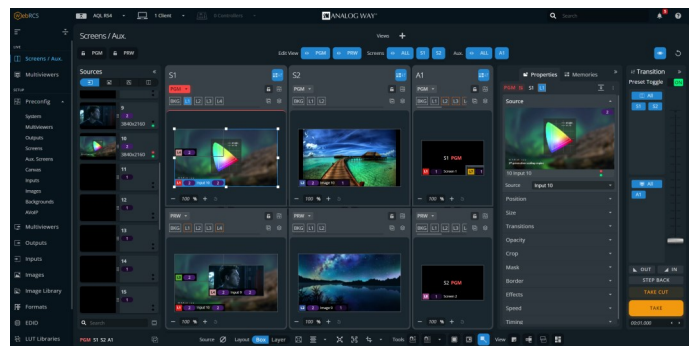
WebRCS AQL RS4 1 Client 0 Controllers ANALOG WAY Search 1

Screens / Aux.

Views +

PGM PRW

Edit View PGM PRW Screens ALL S1 S2 Aux ALL A1

LIVE
Screens / Aux.
Multiviewers
SETUP
Preconfig
System
Multiviewers
Outputs
Screens
Aux Screens
Canvas
Inputs
Images
Backgrounds
AtoZ
Multiviewers
Outputs
Inputs
Images
Image Library
Formats
EDID
LUT Libraries

Sources
9
3840x2160
10
3840x2160
11
12
13
14
15
Search

S1
PGM
BKG L1 L2 L3 L4
L4 Input 10
− 100 % +
PRW
BKG L1 L2 L3 L4
L4 Input 10
− 100 % +

S2
PGM
BKG L1 L2
L1 Image 10
− 100 % +
PRW
BKG L1 L2
L1 Image 10
− 100 % +

A1
PGM
BKG L1 L2 L3 L
S1 PGM
Screen 1
− 100 % +
PRW
S2 PGM
Screen 2
− 100 % +

Properties Memories
PGM S1 L4
Source
10 Input 10
Source Input 10
Position
Size
Transitions
Opacity
Crop
Mask
Border
Effects
Speed
Timing

Transition
Preset Toggle
All
S1 S2
All
A1
OUT IN
STEP BACK
TAKE CUT
TAKE
00:01.000

PGM S1 S2 A1
Source Layout Box Layer Tools View